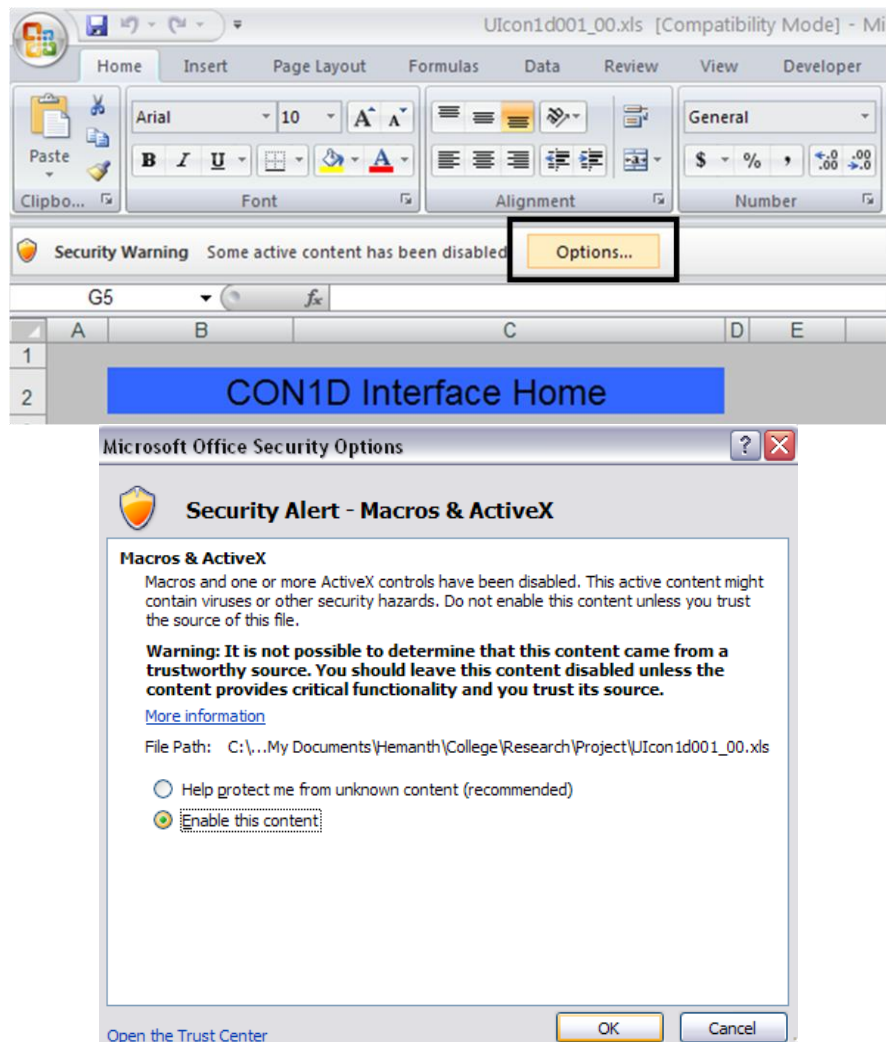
UIcon1d001_00.xls [Compatibility Mode] - Mi

Home Insert Page Layout Formulas Data Review View Developer

Paste

Arial 10

B I U

A

Clipbo... Font Alignment Number

General

$ % ,

$^{+.0}_{.00}$ $^{.00}_{\rightarrow.0}$

Security Warning Some active content has been disabled. Options...

G5 $f_x$

| | A | B | C | D | E |
|---|---|---|---|---|---|
| 1 | | | | | |
| 2 | | CON1D Interface Home | | | |

Microsoft Office Security Options

Security Alert - Macros & ActiveX

Macros & ActiveX

Macros and one or more ActiveX controls have been disabled. This active content might contain viruses or other security hazards. Do not enable this content unless you trust the source of this file.

Warning: It is not possible to determine that this content came from a trustworthy source. You should leave this content disabled unless the content provides critical functionality and you trust its source.

More information

File Path: C:\...My Documents\Hemanth\College\Research\Project\UIcon1d001_00.xls

Help protect me from unknown content (recommended)

Enable this content

Open the Trust Center

OK

Cancel